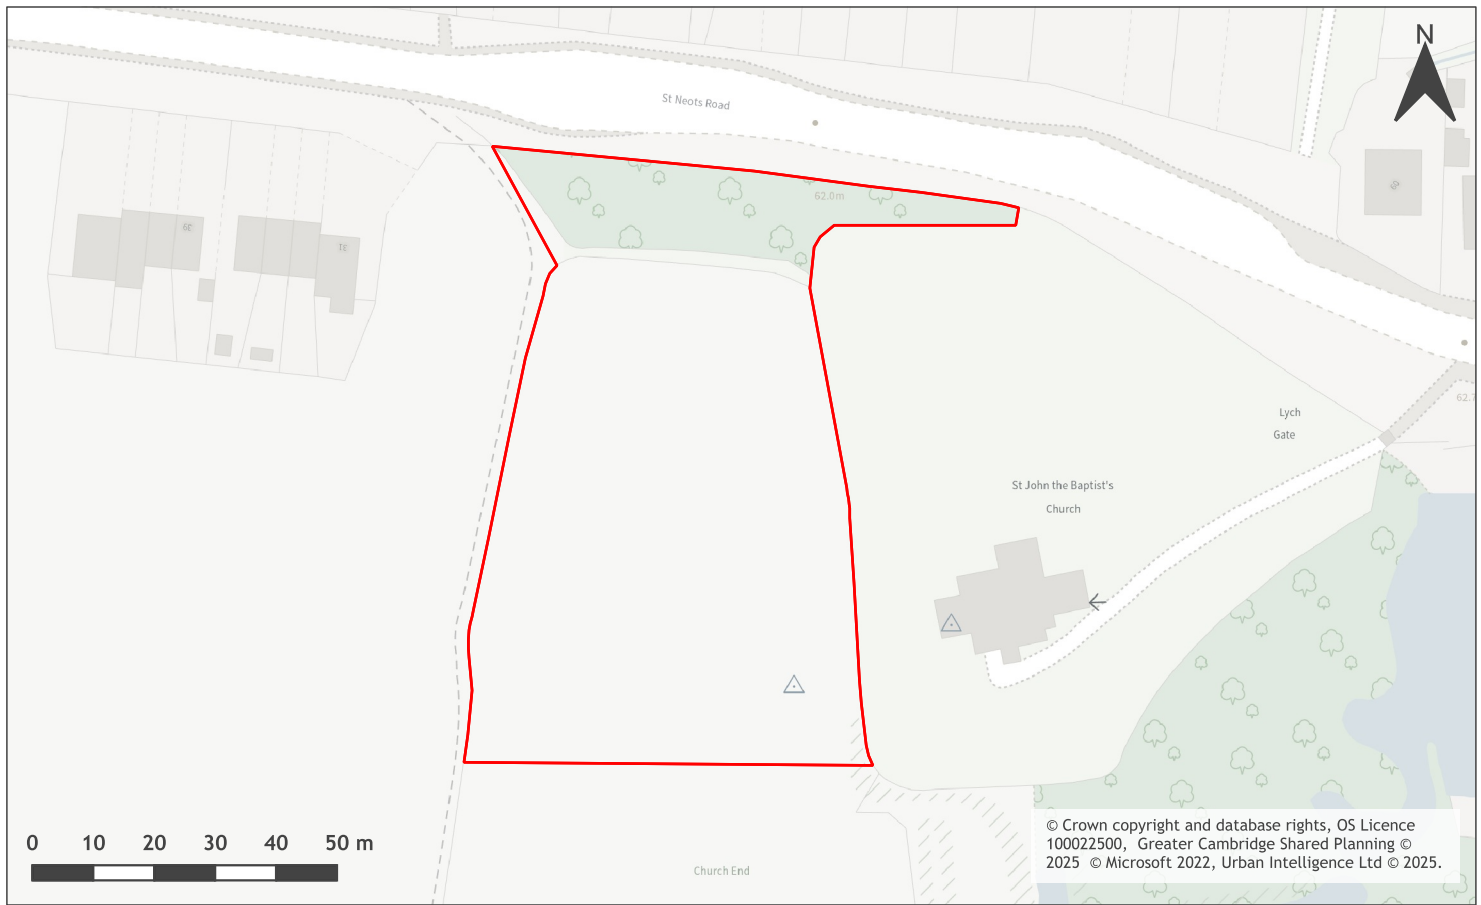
N

St Neots Road

62.0m

3E

1E

Lych Gate

St John the Baptist's Church

62.1

Church End

0 10 20 30 40 50 m

© Crown copyright and database rights, OS Licence 100022500, Greater Cambridge Shared Planning © 2025 © Microsoft 2022, Urban Intelligence Ltd © 2025.